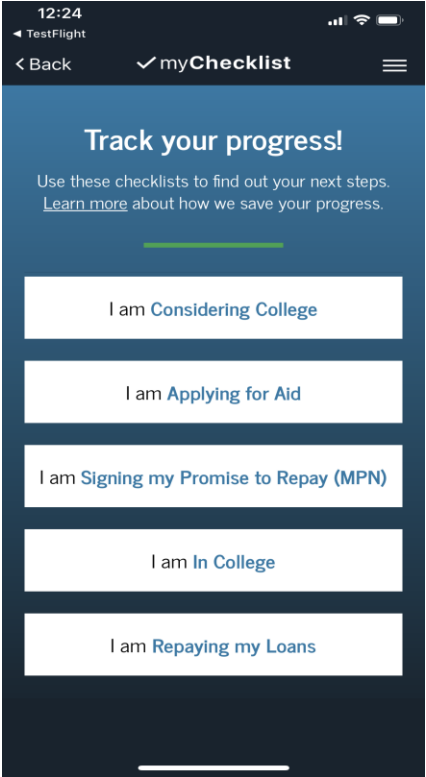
12:24
◀ TestFlight

< Back ✓myChecklist

Track your progress!

Use these checklists to find out your next steps. Learn more about how we save your progress.

I am Considering College

I am Applying for Aid

I am Signing my Promise to Repay (MPN)

I am In College

I am Repaying my Loans